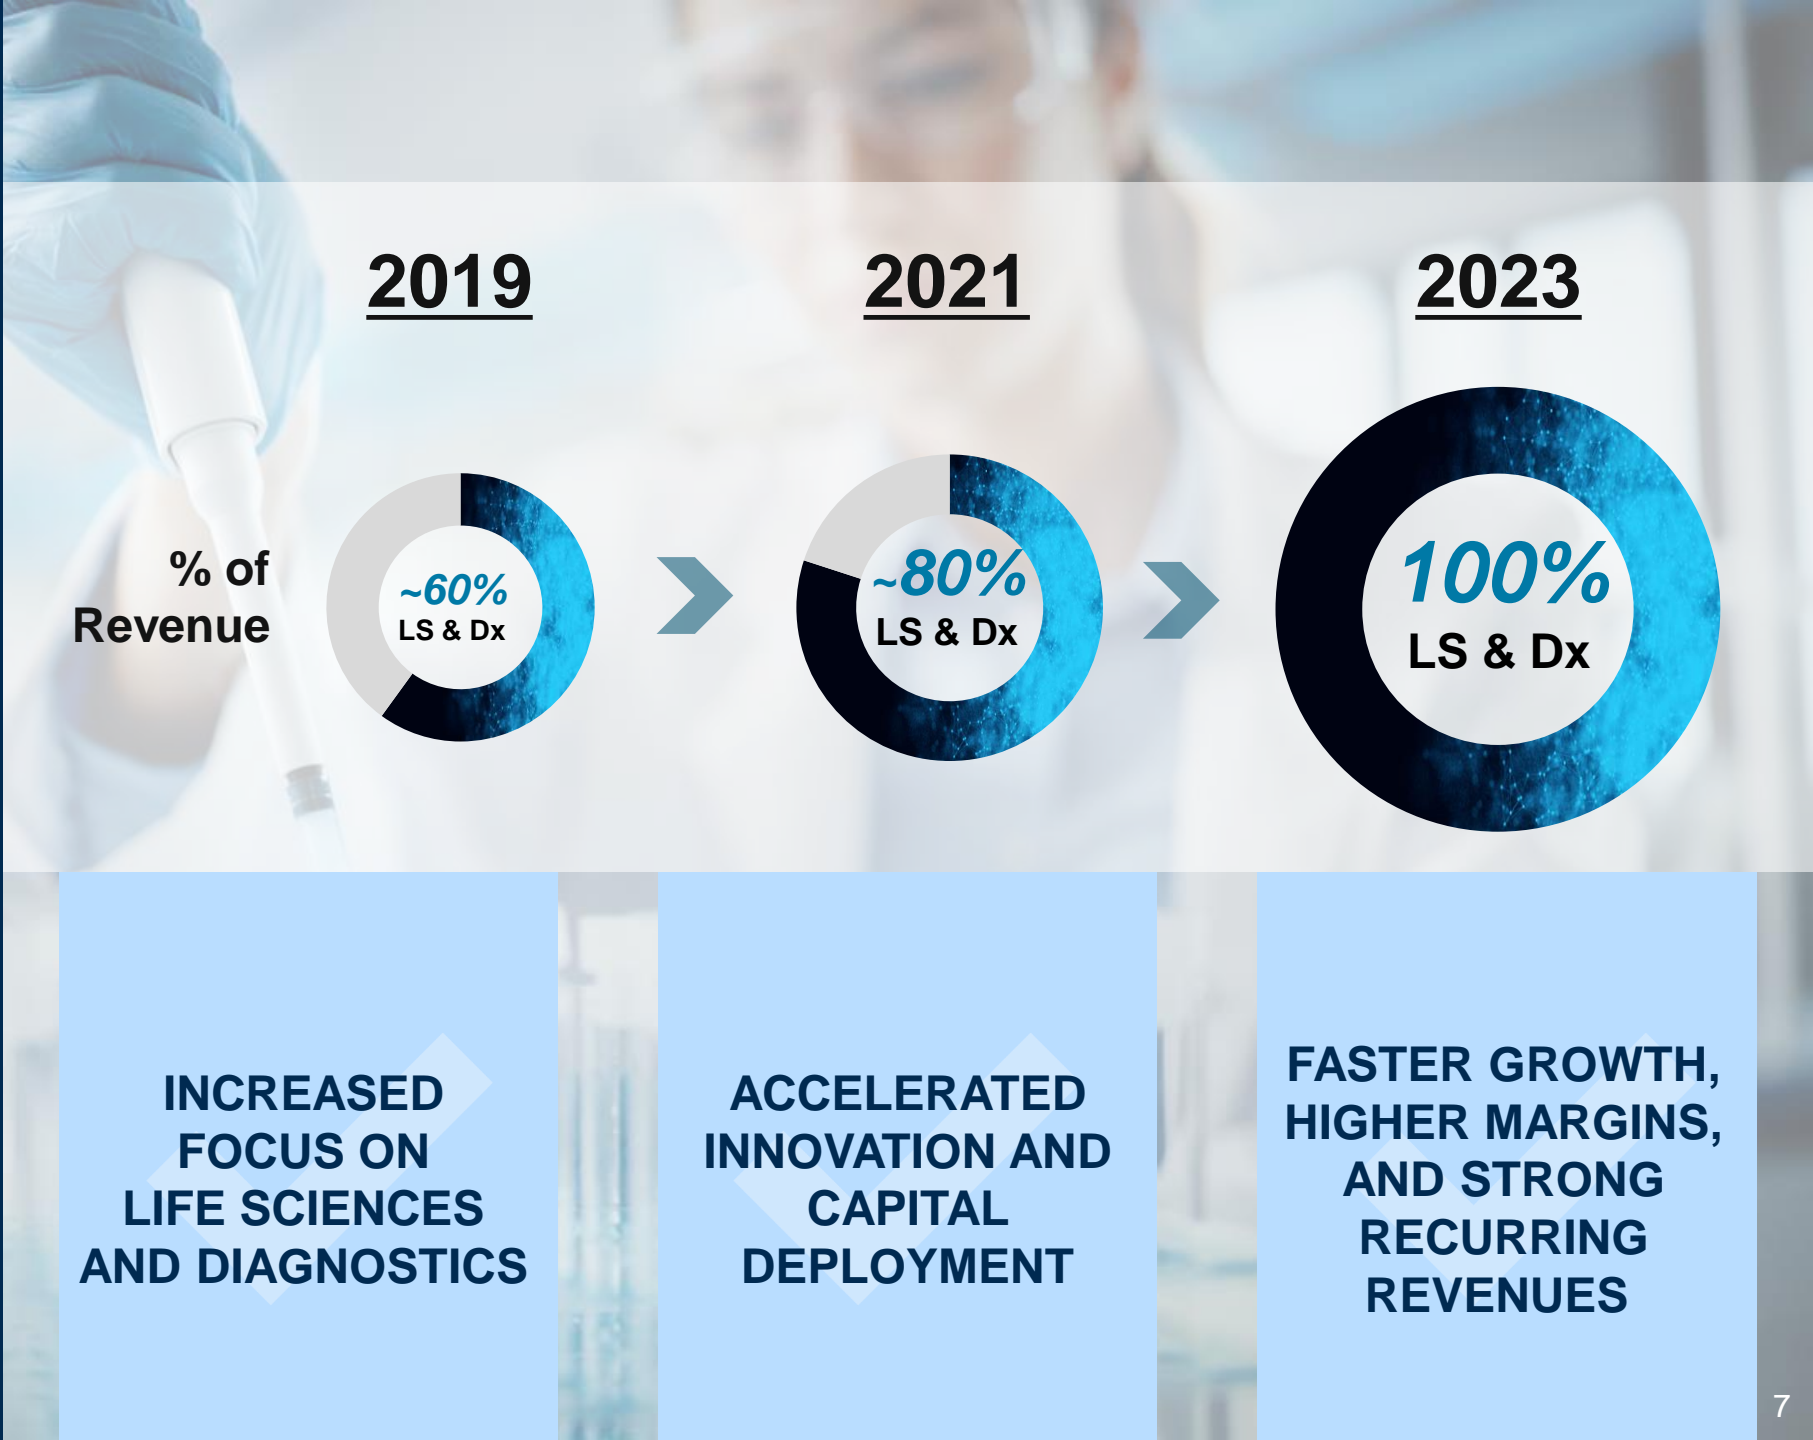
2019

2021

2023

% of Revenue

~60% LS & Dx

~80% LS & Dx

100% LS & Dx

INCREASED FOCUS ON LIFE SCIENCES AND DIAGNOSTICS

ACCELERATED INNOVATION AND CAPITAL DEPLOYMENT

FASTER GROWTH, HIGHER MARGINS, AND STRONG RECURRING REVENUES

7